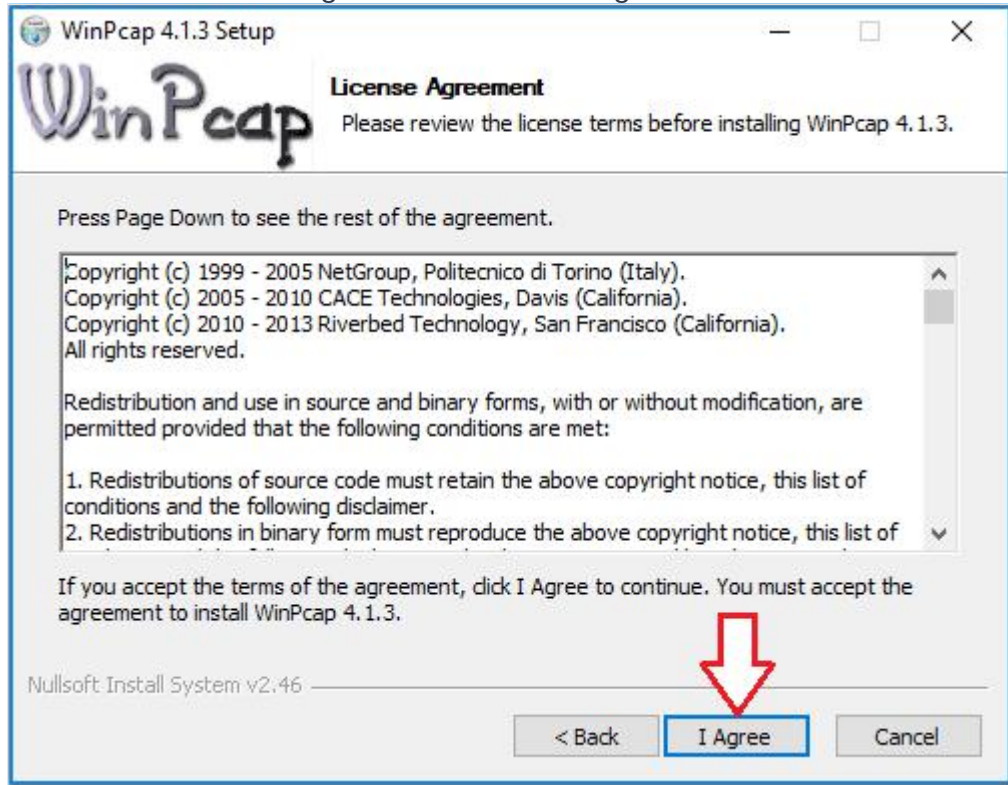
WinPcap 4.1.3 Setup

WinPcap

License Agreement

Please review the license terms before installing WinPcap 4.1.3.

Press Page Down to see the rest of the agreement.

Copyright (c) 1999 - 2005 NetGroup, Politecnico di Torino (Italy).
Copyright (c) 2005 - 2010 CACE Technologies, Davis (California).
Copyright (c) 2010 - 2013 Riverbed Technology, San Francisco (California).
All rights reserved.

Redistribution and use in source and binary forms, with or without modification, are permitted provided that the following conditions are met:

1. Redistributions of source code must retain the above copyright notice, this list of conditions and the following disclaimer.
2. Redistributions in binary form must reproduce the above copyright notice, this list of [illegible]

If you accept the terms of the agreement, click I Agree to continue. You must accept the agreement to install WinPcap 4.1.3.

Nullsoft Install System v2.46

< Back

I Agree

Cancel